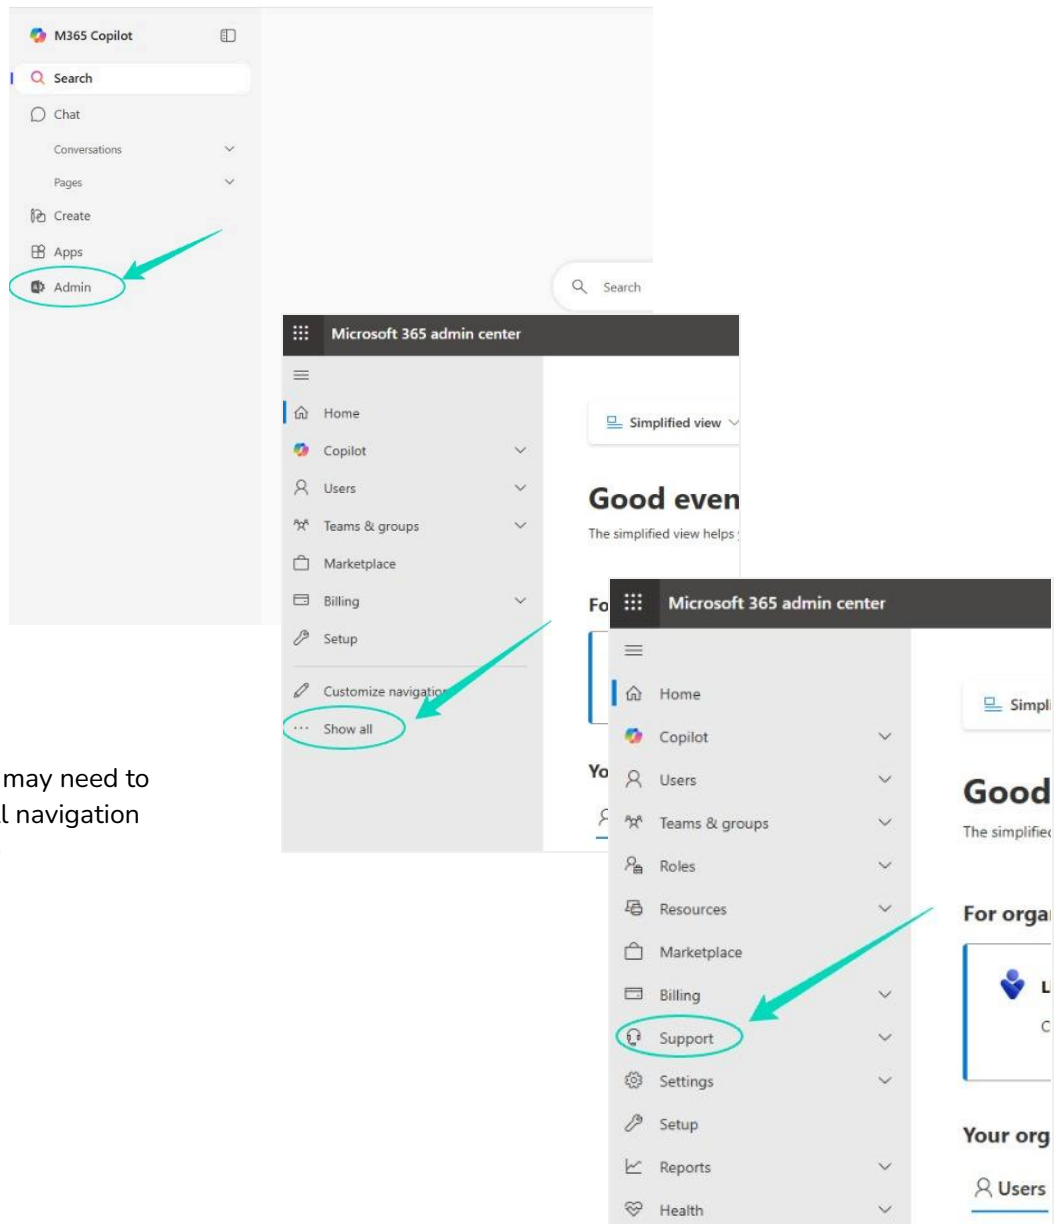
M365 Copilot

Search

Chat

Conversations

Pages

Create

Apps

Admin

Search

Microsoft 365 admin center

Home

Copilot

Users

Teams & groups

Marketplace

Billing

Setup

Customize navigation

Show all

Simplified view

Good even

The simplified view helps

Fo

Yo

may need to
l navigation

Microsoft 365 admin center

Home

Copilot

Users

Teams & groups

Roles

Resources

Marketplace

Billing

Support

Settings

Setup

Reports

Health

Simpl

Good

The simplified

For orga

L

C

Your org

Users